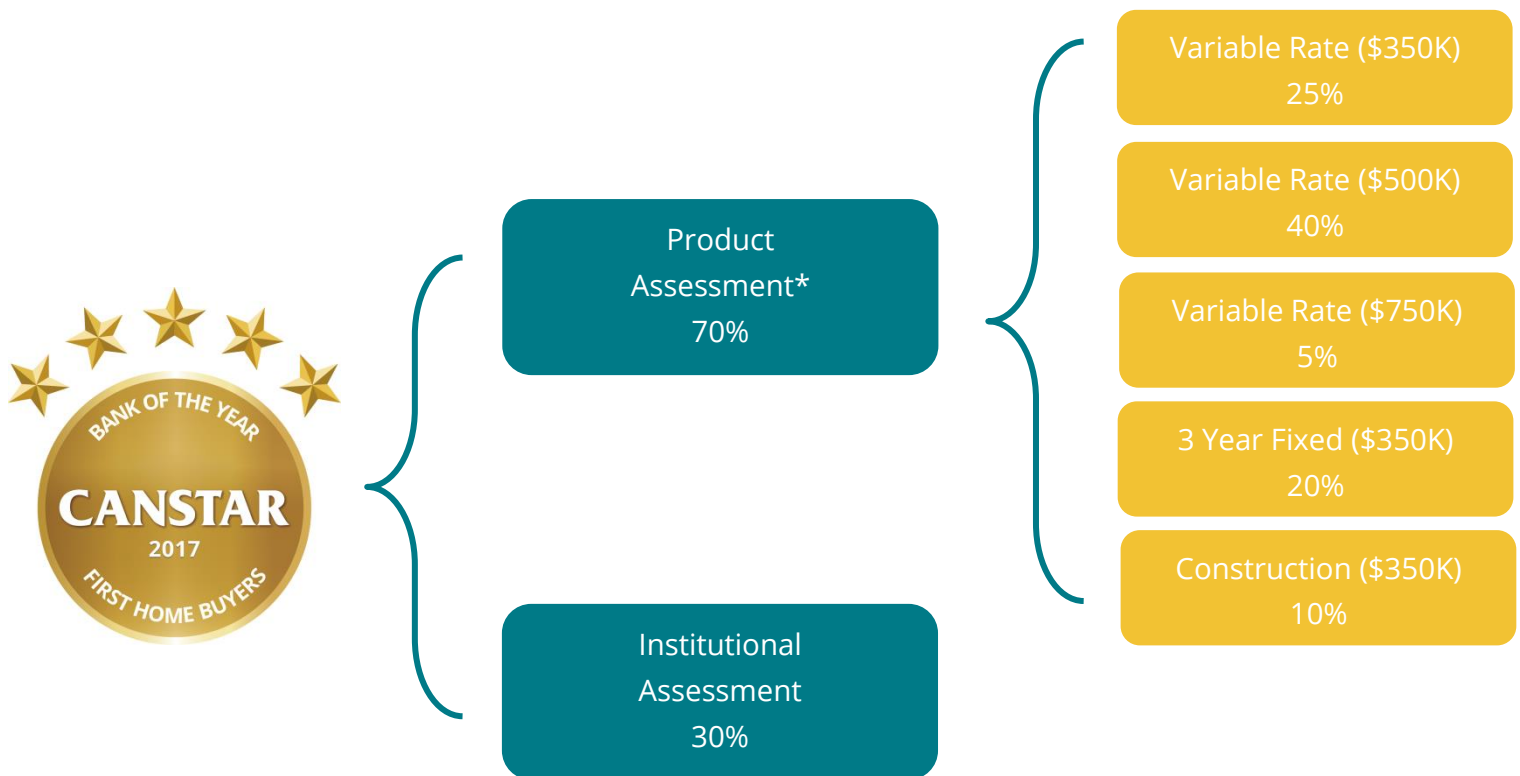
BANK OF THE YEAR
CANSTAR
2017
FIRST HOME BUYERS

Product Assessment*
70%

Institutional Assessment
30%

Variable Rate ($350K)
25%

Variable Rate ($500K)
40%

Variable Rate ($750K)
5%

3 Year Fixed ($350K)
20%

Construction ($350K)
10%